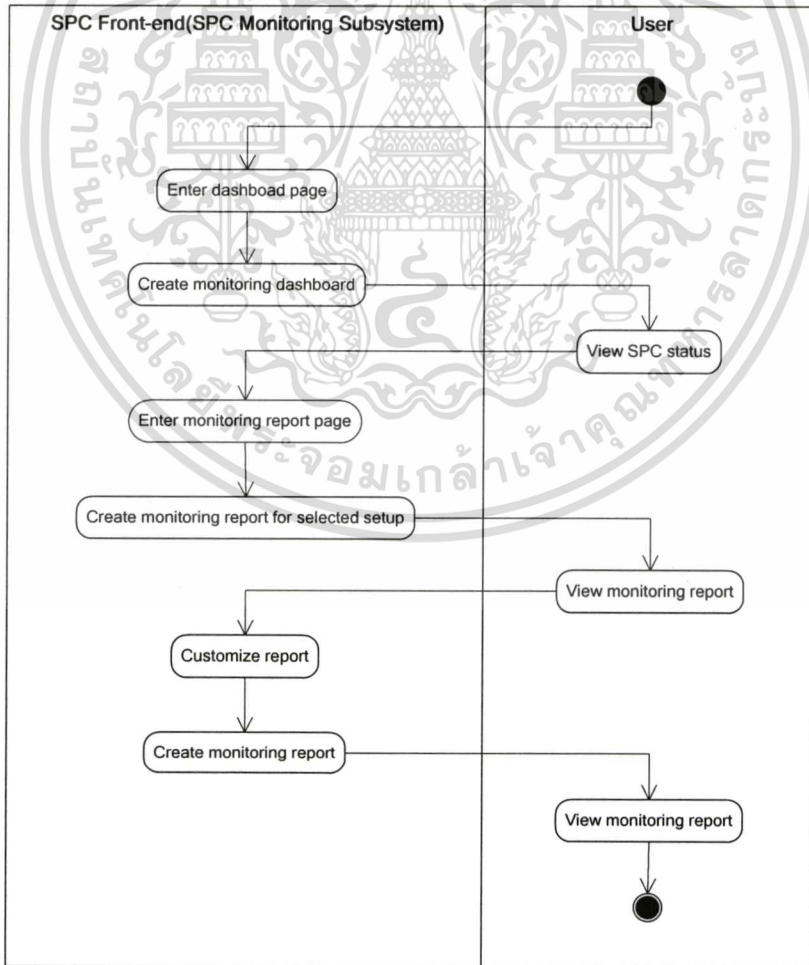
SPC Front-end(SPC Monitoring Subsystem)

User

Enter dashboad page

Create monitoring dashboard

View SPC status

Enter monitoring report page

Create monitoring report for selected setup

View monitoring report

Customize report

Create monitoring report

View monitoring report